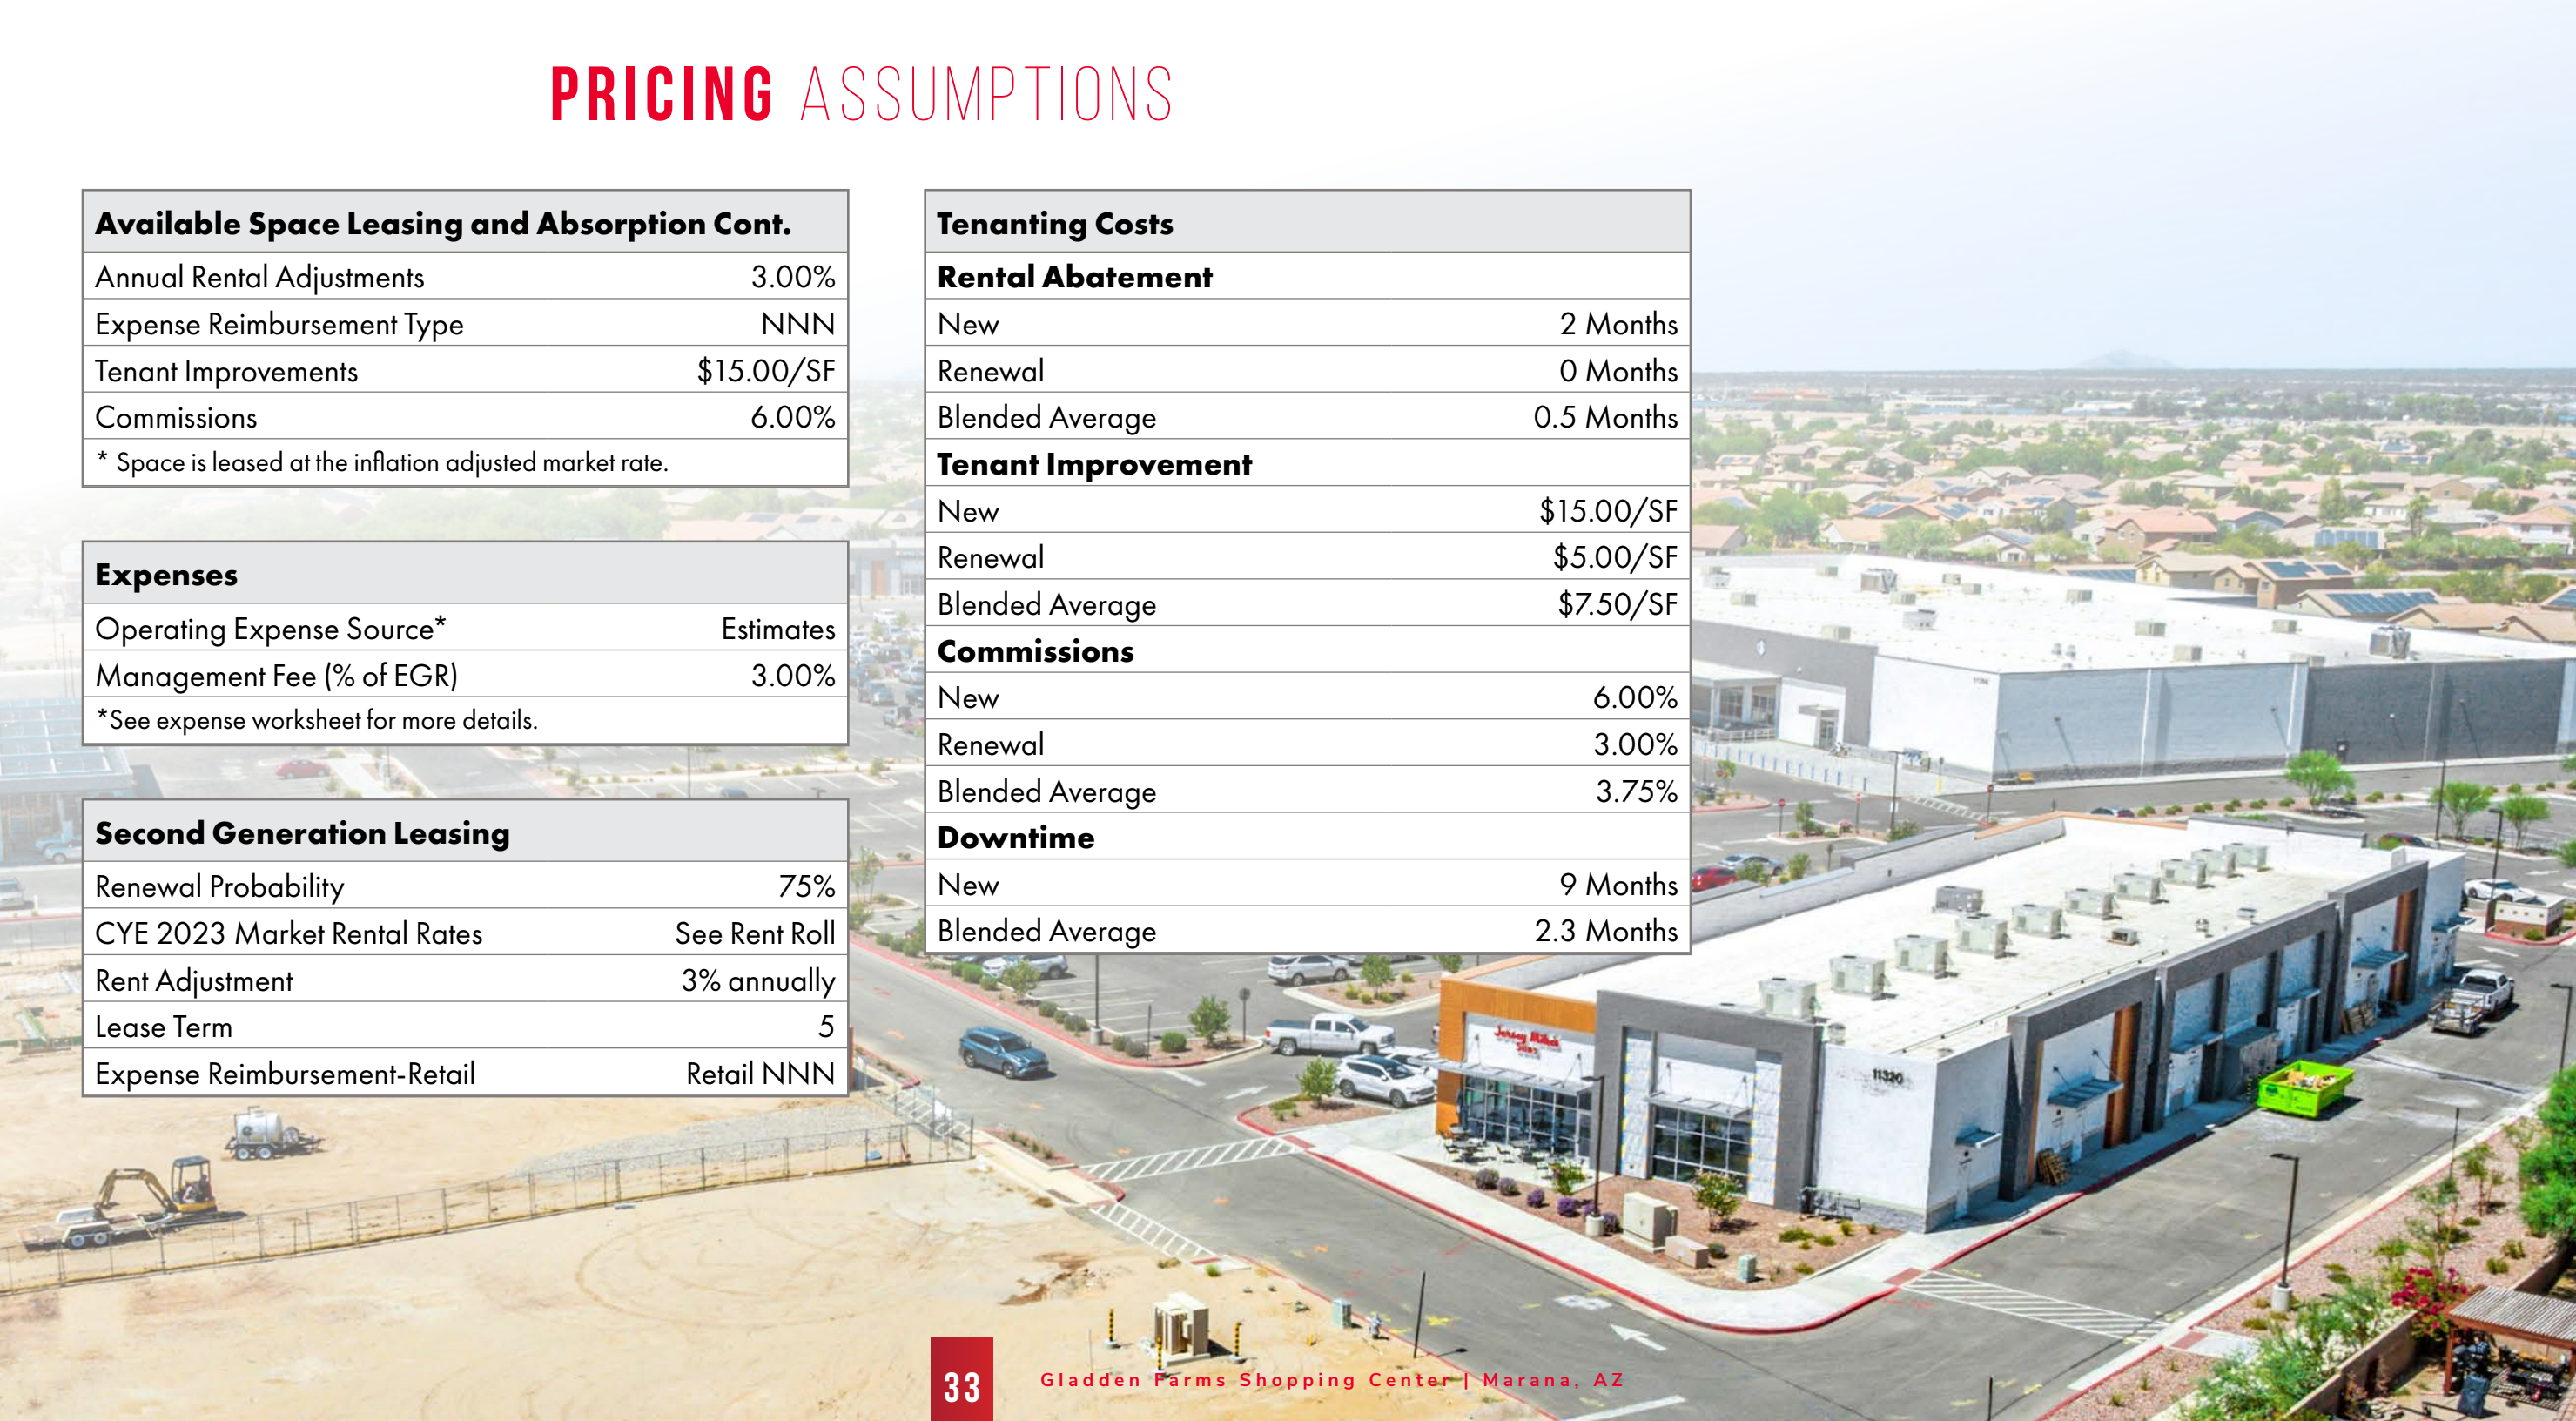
PRICING ASSUMPTIONS

| Available Space Leasing and Absorption Cont. | |
|---|---|
| Annual Rental Adjustments | 3.00% |
| Expense Reimbursement Type | NNN |
| Tenant Improvements | $15.00/SF |
| Commissions | 6.00% |
| * Space is leased at the inflation adjusted market rate. | |

| Expenses | |
|---|---|
| Operating Expense Source* | Estimates |
| Management Fee (% of EGR) | 3.00% |
| *See expense worksheet for more details. | |

| Second Generation Leasing | |
|---|---|
| Renewal Probability | 75% |
| CYE 2023 Market Rental Rates | See Rent Roll |
| Rent Adjustment | 3% annually |
| Lease Term | 5 |
| Expense Reimbursement-Retail | Retail NNN |

| Tenanting Costs | |
|---|---|
| Rental Abatement | |
| New | 2 Months |
| Renewal | 0 Months |
| Blended Average | 0.5 Months |
| Tenant Improvement | |
| New | $15.00/SF |
| Renewal | $5.00/SF |
| Blended Average | $7.50/SF |
| Commissions | |
| New | 6.00% |
| Renewal | 3.00% |
| Blended Average | 3.75% |
| Downtime | |
| New | 9 Months |
| Blended Average | 2.3 Months |

33 Gladden Farms Shopping Center | Marana, AZ